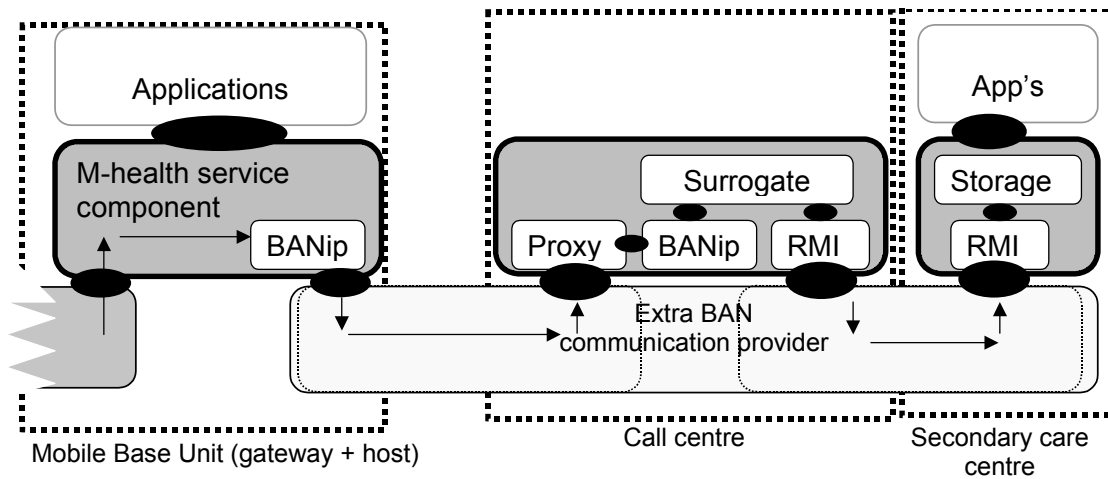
Applications

M-health service component

BANip

Surrogate

Proxy

BANip

RMI

App's

Storage

RMI

Extra BAN communication provider

Mobile Base Unit (gateway + host)

Call centre

Secondary care centre